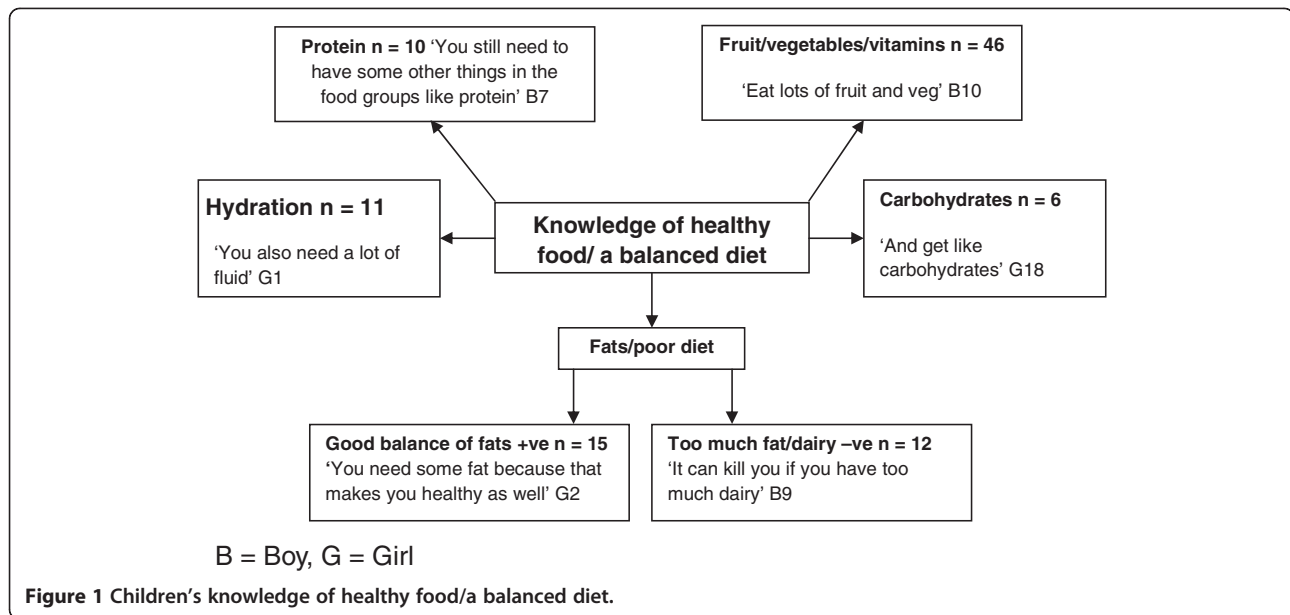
**Protein n = 10** 'You still need to have some other things in the food groups like protein' B7

**Fruit/vegetables/vitamins n = 46**

'Eat lots of fruit and veg' B10

**Hydration n = 11**

'You also need a lot of fluid' G1

**Knowledge of healthy food/ a balanced diet**

**Carbohydrates n = 6**

'And get like carbohydrates' G18

**Fats/poor diet**

**Good balance of fats +ve n = 15**
**'**You need some fat because that makes you healthy as well' G2

**Too much fat/dairy –ve n = 12**
'It can kill you if you have too much dairy' B9

B = Boy, G = Girl

**Figure 1 Children's knowledge of healthy food/a balanced diet.**